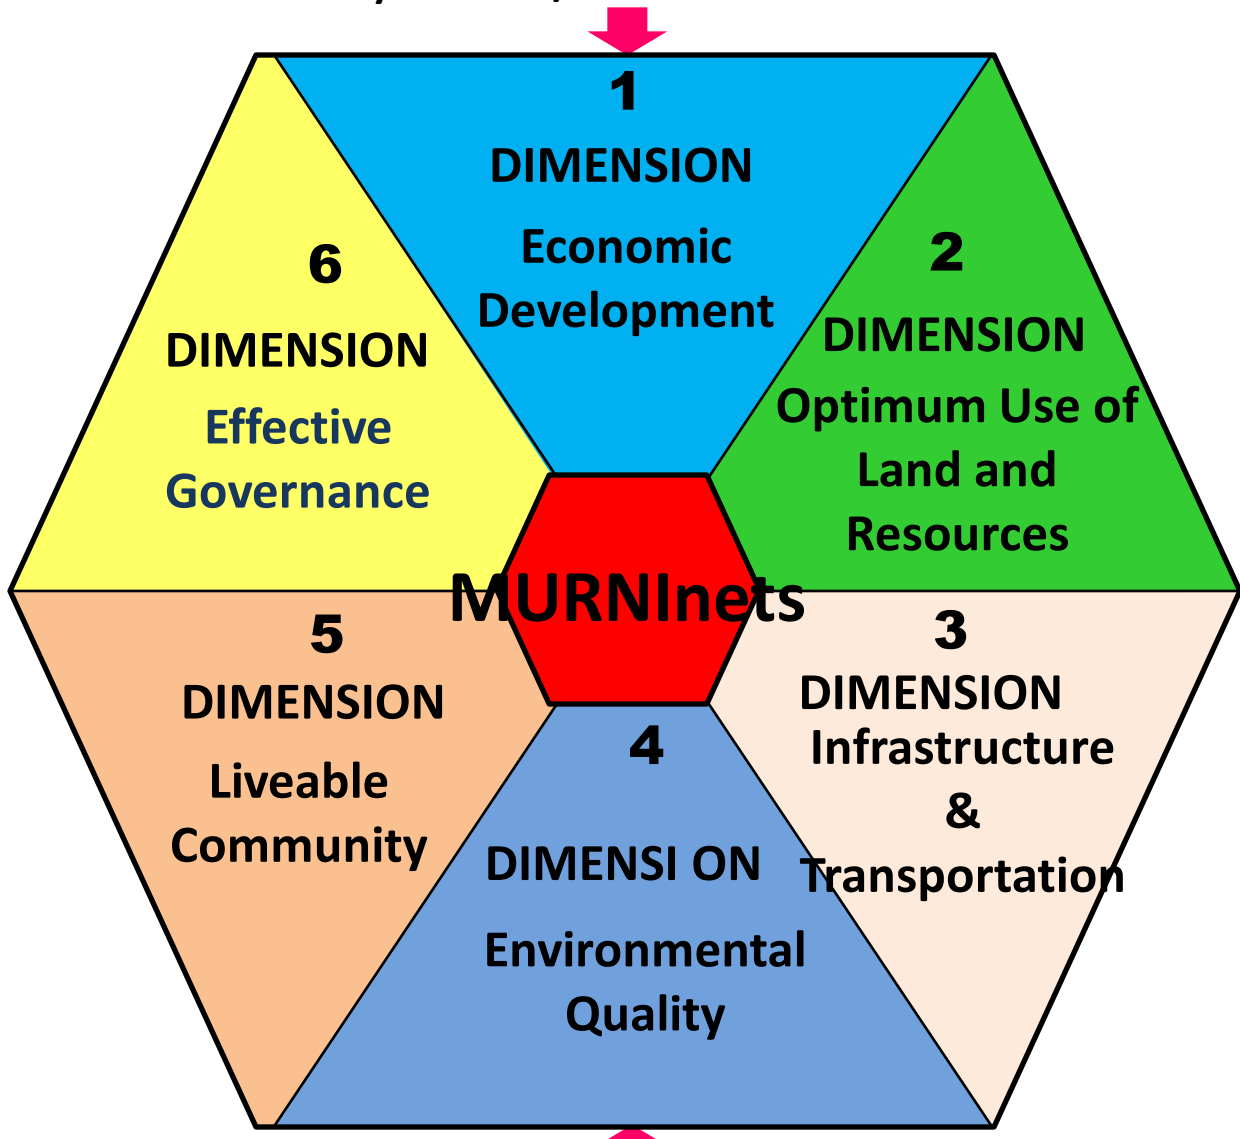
1
DIMENSION
Economic Development

2
DIMENSION
Optimum Use of Land and Resources

6
DIMENSION
Effective Governance

MURNInets

5
DIMENSION
Liveable Community

3
DIMENSION
Infrastructure & Transportation

4
DIMENSI ON
Environmental Quality